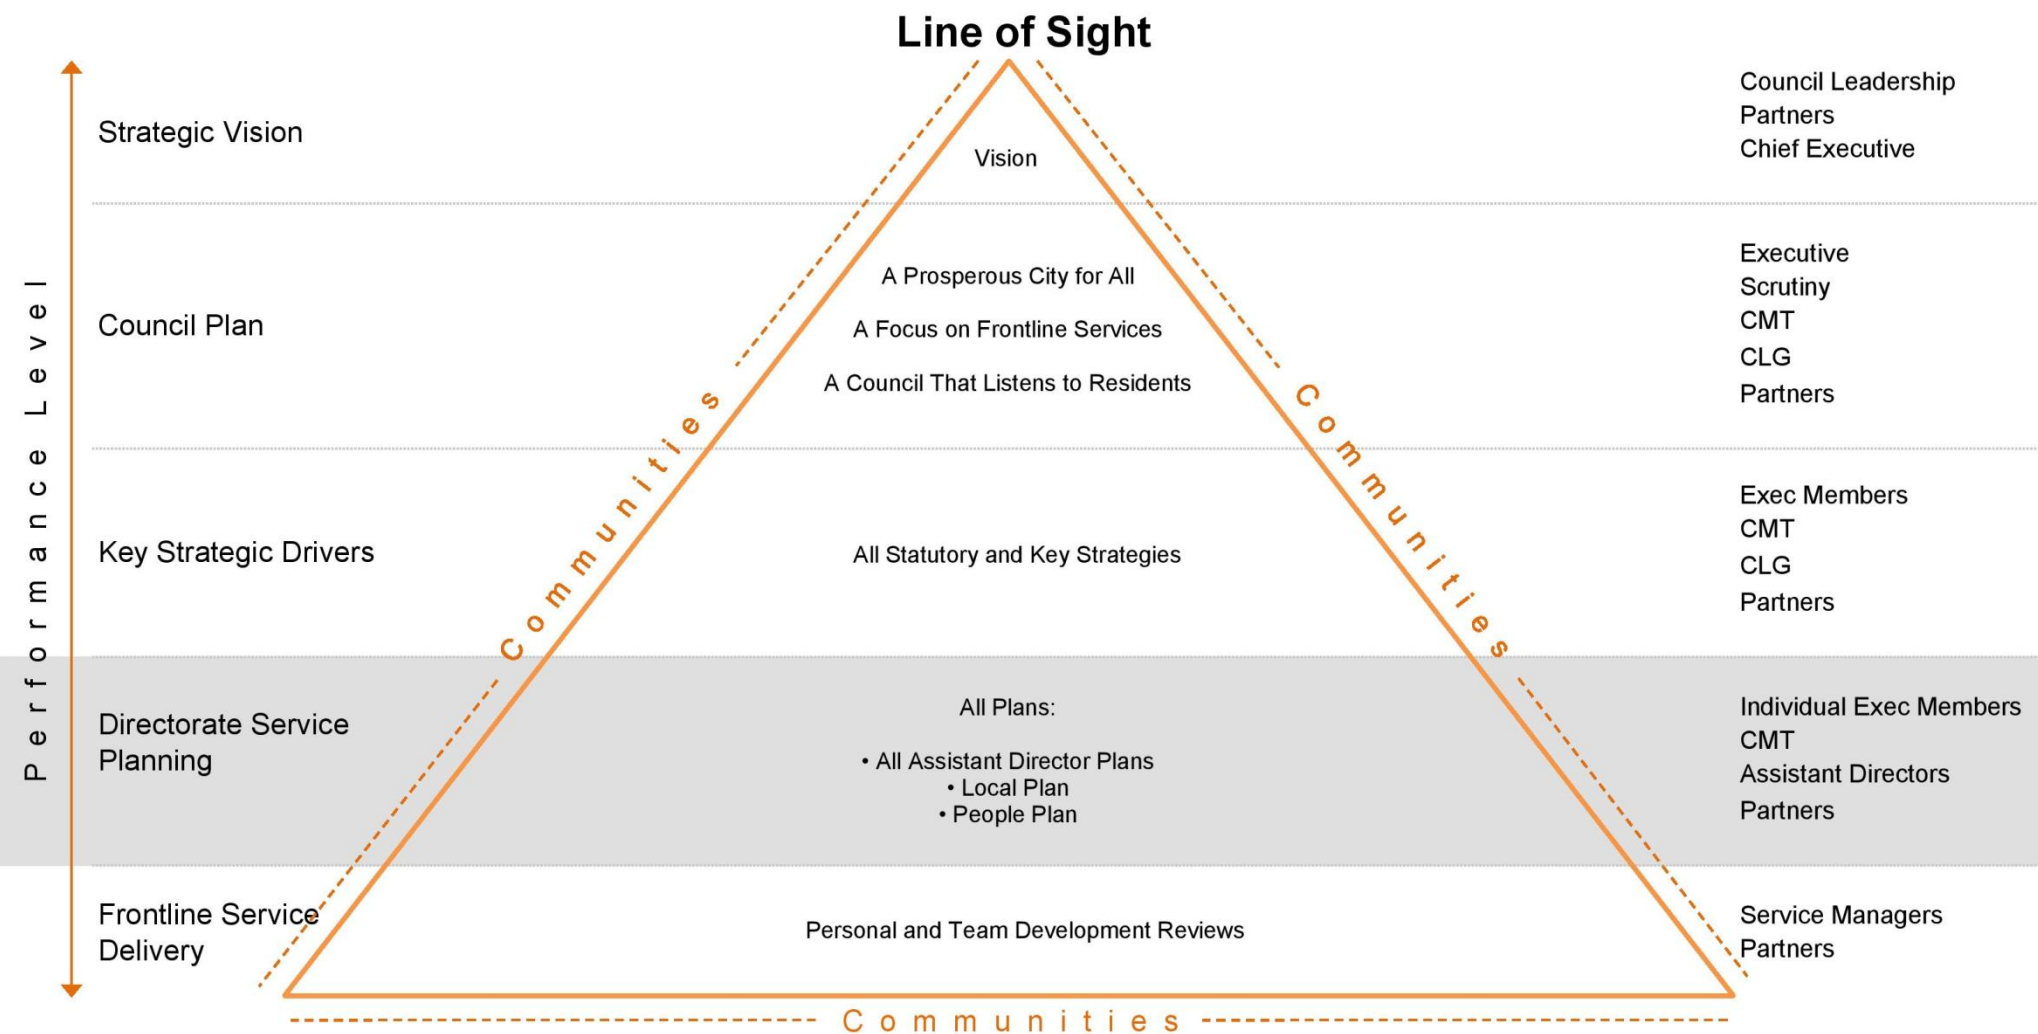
Line of Sight

Performance Level

Strategic Vision

Vision

Council Leadership
Partners
Chief Executive

Council Plan

A Prosperous City for All

A Focus on Frontline Services

A Council That Listens to Residents

Executive
Scrutiny
CMT
CLG
Partners

Key Strategic Drivers

All Statutory and Key Strategies

Exec Members
CMT
CLG
Partners

Communities

Communities

Directorate Service Planning

All Plans:

• All Assistant Director Plans
• Local Plan
• People Plan

Individual Exec Members
CMT
Assistant Directors
Partners

Frontline Service Delivery

Personal and Team Development Reviews

Service Managers
Partners

Communities